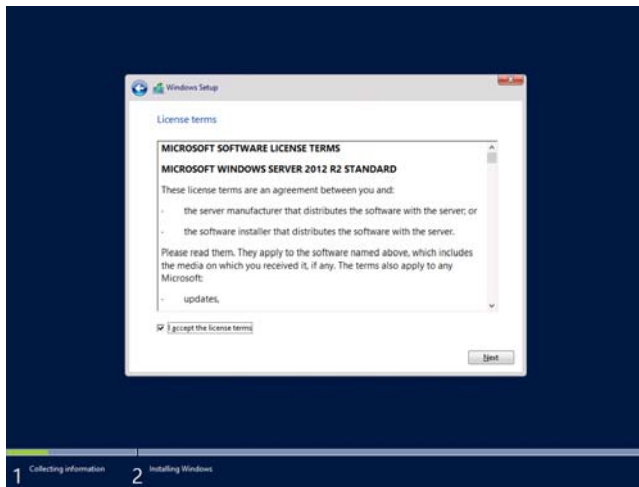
Windows Setup

License terms

MICROSOFT SOFTWARE LICENSE TERMS

MICROSOFT WINDOWS SERVER 2012 R2 STANDARD

These license terms are an agreement between you and:

- the server manufacturer that distributes the software with the server; or

- the software installer that distributes the software with the server.

Please read them. They apply to the software named above, which includes the media on which you received it, if any. The terms also apply to any Microsoft:

- updates,

I accept the license terms

Next

1 Collecting information 2 Installing Windows